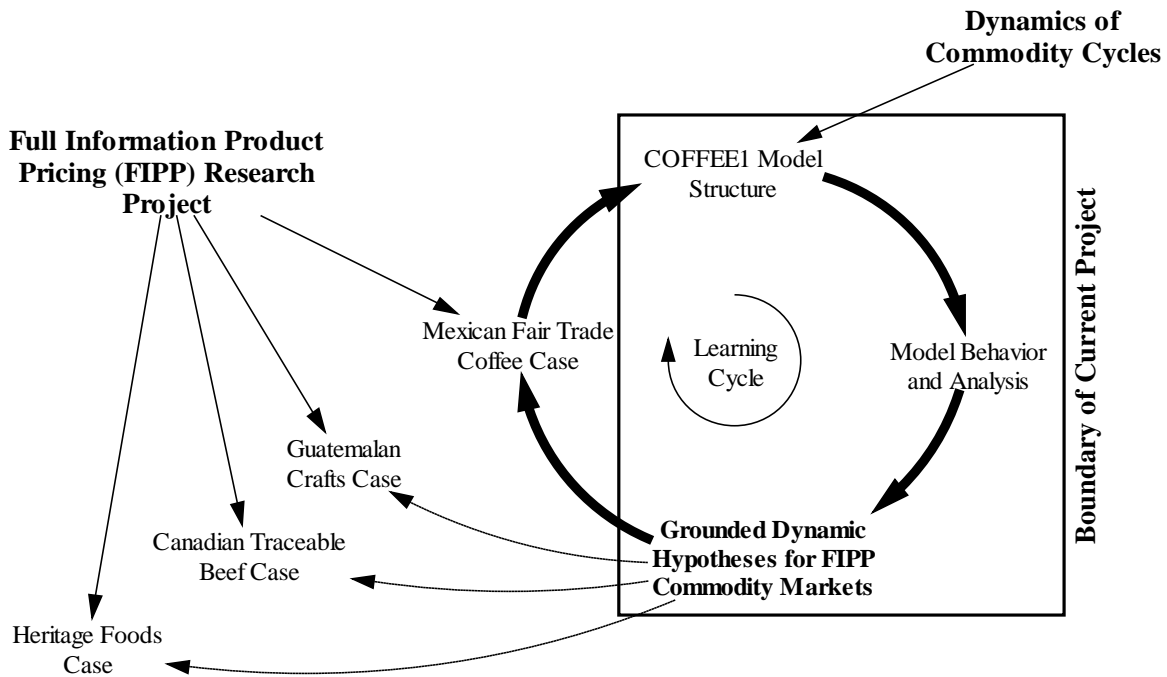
Dynamics of Commodity Cycles

Full Information Product Pricing (FIPP) Research Project

COFFEE1 Model Structure

Boundary of Current Project

Mexican Fair Trade Coffee Case

Learning Cycle

Model Behavior and Analysis

Guatemalan Crafts Case

Canadian Traceable Beef Case

Grounded Dynamic Hypotheses for FIPP Commodity Markets

Heritage Foods Case